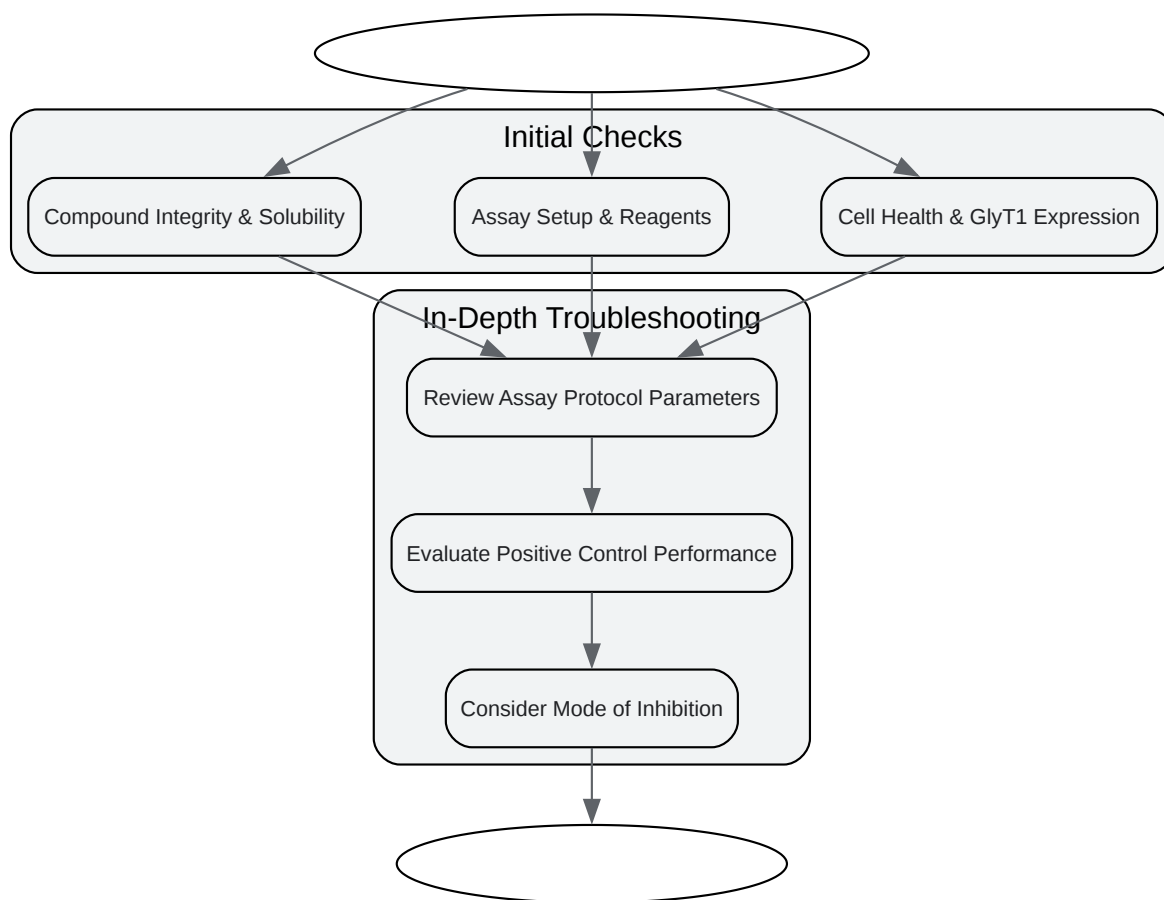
Initial Checks

Compound Integrity & Solubility

Assay Setup & Reagents

Cell Health & GlyT1 Expression

In-Depth Troubleshooting

Review Assay Protocol Parameters

Evaluate Positive Control Performance

Consider Mode of Inhibition